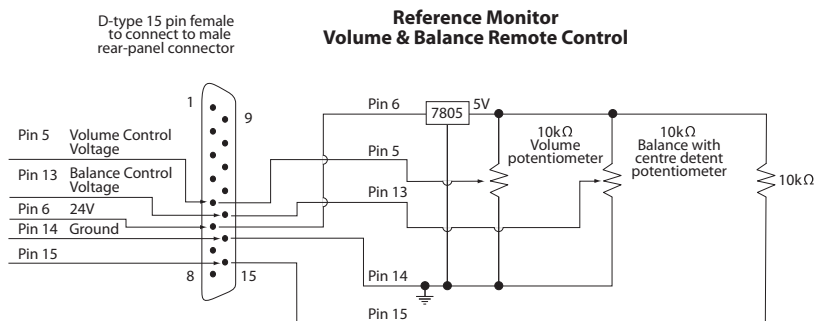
D-type 15 pin female to connect to male rear-panel connector

Reference Monitor
Volume & Balance Remote Control

1
9
Pin 5 Volume Control Voltage
Pin 13 Balance Control Voltage
Pin 6 24V
Pin 14 Ground
Pin 15
8
15

Pin 6
7805
5V
Pin 5
Pin 13
10kΩ Volume potentiometer
10kΩ Balance with centre detent potentiometer
10kΩ
Pin 14
Pin 15